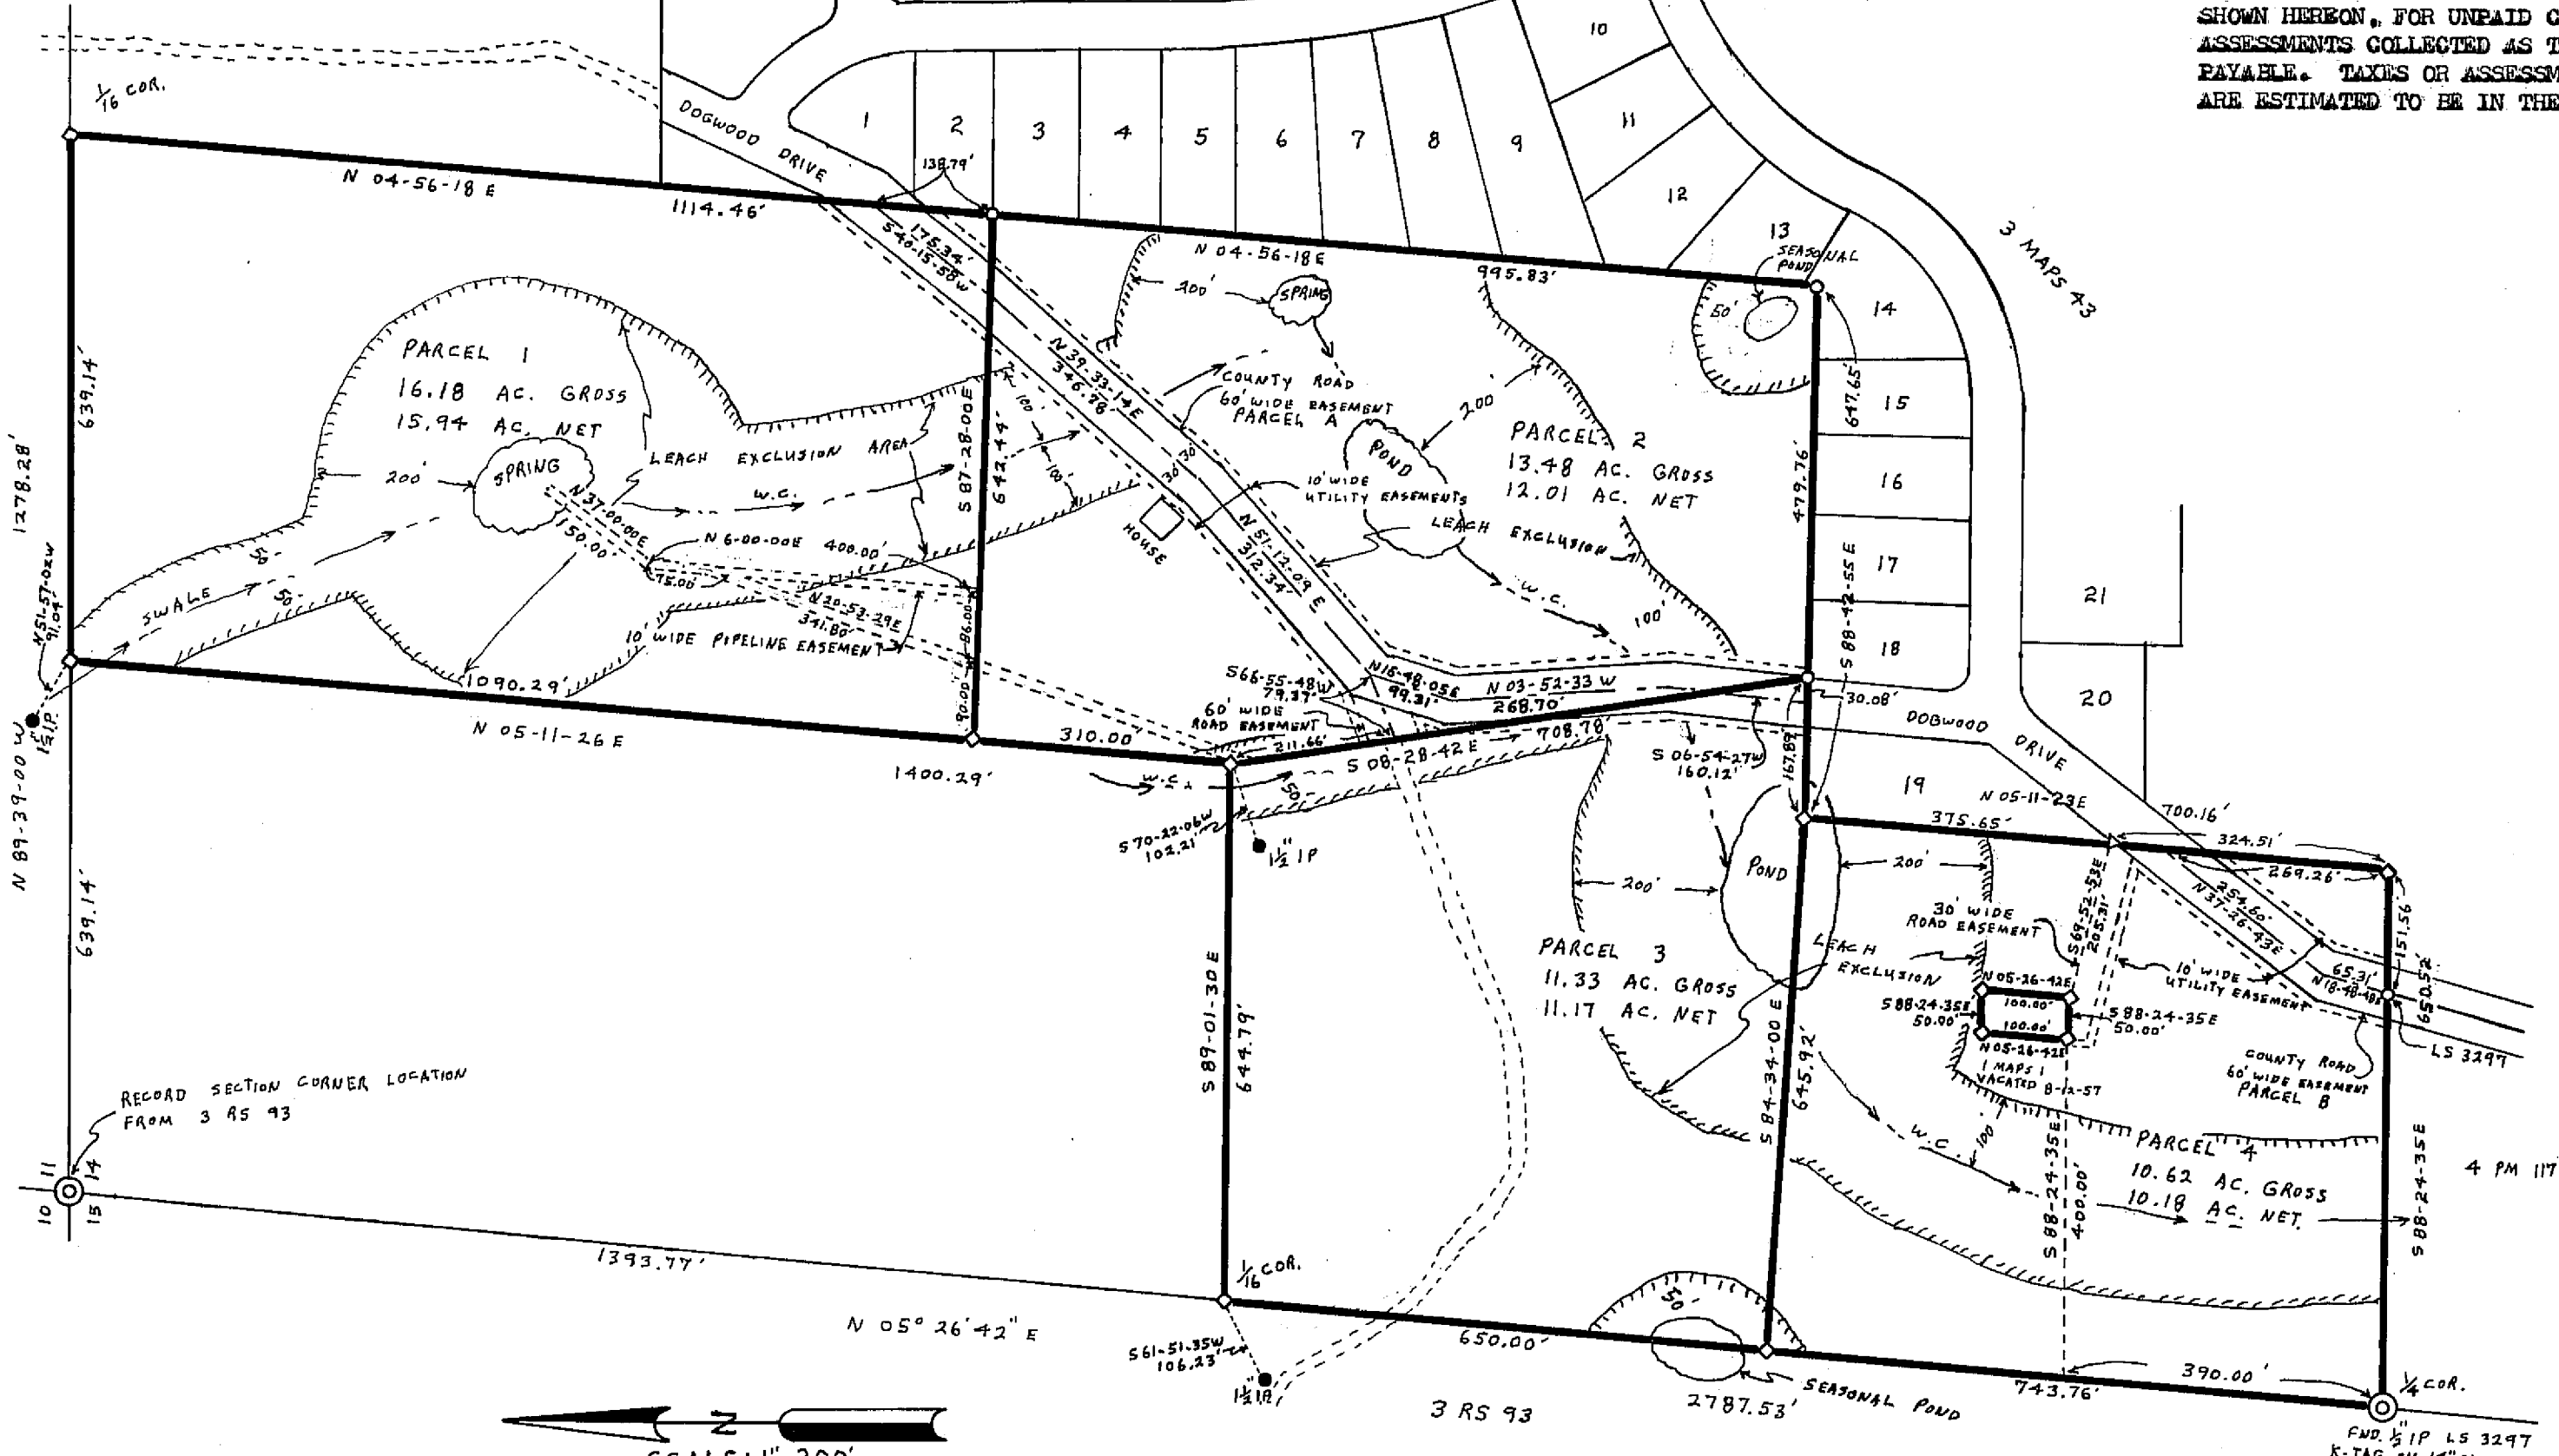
SHOWN HEREON, FOR UNPAID C
ASSESSMENTS COLLECTED AS T
PAYABLE. TAXES OR ASSESSM
ARE ESTIMATED TO BE IN THE

1/16 COR.

DOGWOOD DRIVE

1 2 3 4 5 6 7 8 9 10 11 12 13 14 15 16 17 18 19 20 21

3 MAPS 43

N 04-56-18 E
1114.46'
138.79'
175.34'
S40-15-58W
N 04-56-18 E
995.83'
SEASONAL POND
50'

PARCEL 1
16.18 AC. GROSS
15.94 AC. NET

639.14'
1278.28'
N51-57-02W
91.04'
200'
SPRING
LEACH EXCLUSION AREA
W.C.
S 87-28-00 E
642.44'
100'
100'
N 39-33-14 E
346.78'
200'
SPRING
COUNTY ROAD
60' WIDE EASEMENT
PARCEL A
200'
POND
PARCEL 2
13.48 AC. GROSS
12.01 AC. NET
647.65'
479.76'
30' 30'
HOUSE
10' WIDE UTILITY EASEMENTS
LEACH EXCLUSION
N 51-12-09 E
312.34'
W.C.
100'
N 37-00-00 E
150.00'
N 6-00-00 E 400.00'
75.00'
50'
50'
SWALE
N 30-53-29 E
341.80'
10' WIDE PIPELINE EASEMENT
86.00'
90.00'
1090.29'
S 88-42-55 E

1 1/2" I.P.
N 89-39-00 W
639.14'
N 05-11-26 E
1400.29'
310.00'
S66-55-48W
79.37'
60' WIDE ROAD EASEMENT
211.66'
N18-48-05E
99.31'
N 03-52-33 W
268.70'
708.70'
S 08-28-42 E
S 06-54-27W
160.12'
167.89'
30.08'
DOGWOOD DRIVE
W.C.
50'
S70-22-06W
102.21'
1 1/2" IP
19
N 05-11-23E
375.65'
700.16'
324.51'
269.26'
200'
200'
POND
254.60'
N 37-26-43E
30' WIDE ROAD EASEMENT
S 69-52-53E
205.31'
PARCEL 3
11.33 AC. GROSS
11.17 AC. NET
LEACH EXCLUSION
N 05-26-42E
100.00'
100.00'
S88-24-35E
50.00'
S88-24-35E
50.00'
N05-26-42E
1 MAPS 1
VACATED 8-12-57
10' WIDE UTILITY EASEMENT
65.31'
N18-48-48E
151.56
650.52
LS 3297
COUNTY ROAD
60' WIDE EASEMENT
PARCEL B
S 89-01-30 E
644.79'
S 84-34-00 E
645.92'
W.C.
100
PARCEL 4
10.62 AC. GROSS
10.18 AC. NET
S 88-24-35 E
400.00'
S 88-24-35E
4 PM 117

RECORD SECTION CORNER LOCATION FROM 3 RS 93
10 11 14 15
1393.77'
1/16 COR.
N 05° 26' 42" E
S61-51-35W
106.23'
1 1/2 IP
650.00'
50'
3 RS 93
2787.53'
SEASONAL POND
743.76'
390.00'
1/4 COR.
FND. 1/2" IP LS 3297
N
SCALE 1" 200'